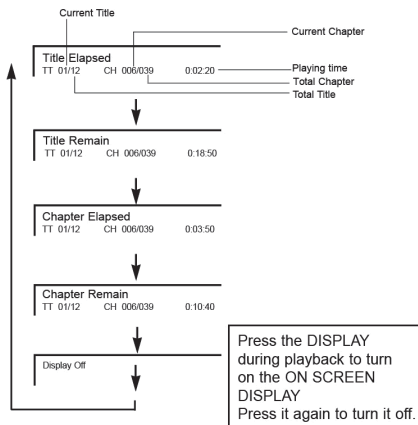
Current Title

Current Chapter

Title Elapsed
TT 01/12 CH 006/039 0:02:20

Playing time
Total Chapter
Total Title

Title Remain
TT 01/12 CH 006/039 0:18:50

Chapter Elapsed
TT 01/12 CH 006/039 0:03:50

Chapter Remain
TT 01/12 CH 006/039 0:10:40

Display Off

Press the DISPLAY during playback to turn on the ON SCREEN DISPLAY
Press it again to turn it off.